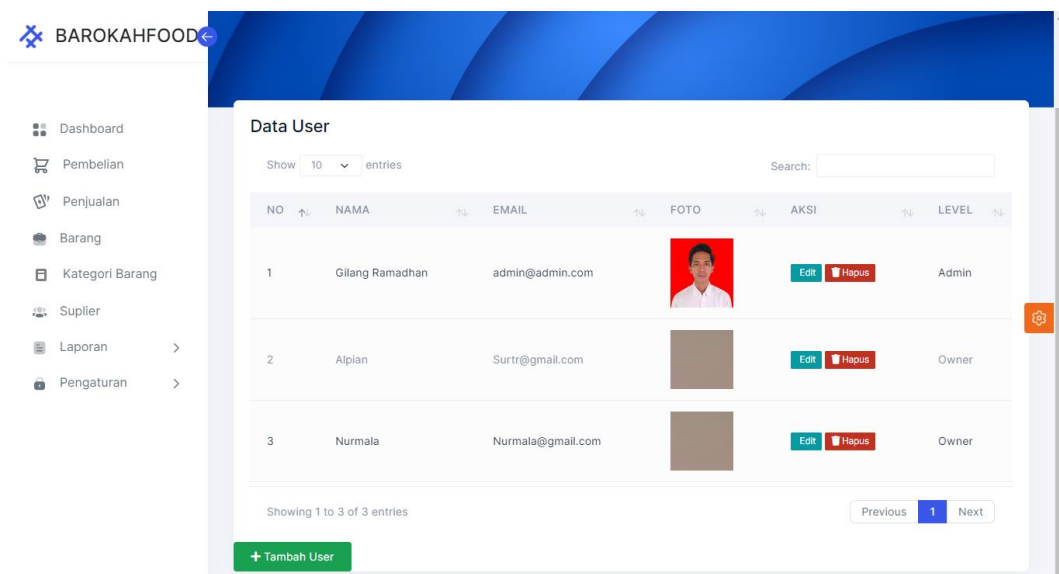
BAROKAHFOOD

Dashboard
Pembelian
Penjualan
Barang
Kategori Barang
Suplier
Laporan
Pengaturan

Data User

Show 10 entries

Search:

| NO | NAMA | EMAIL | FOTO | AKSI | LEVEL |
|---|---|---|---|---|---|
| 1 | Gilang Ramadhan | admin@admin.com | | Edit Hapus | Admin |
| 2 | Alpian | Surtr@gmail.com | | Edit Hapus | Owner |
| 3 | Nurmala | Nurmala@gmail.com | | Edit Hapus | Owner |

Showing 1 to 3 of 3 entries

Previous 1 Next

+ Tambah User